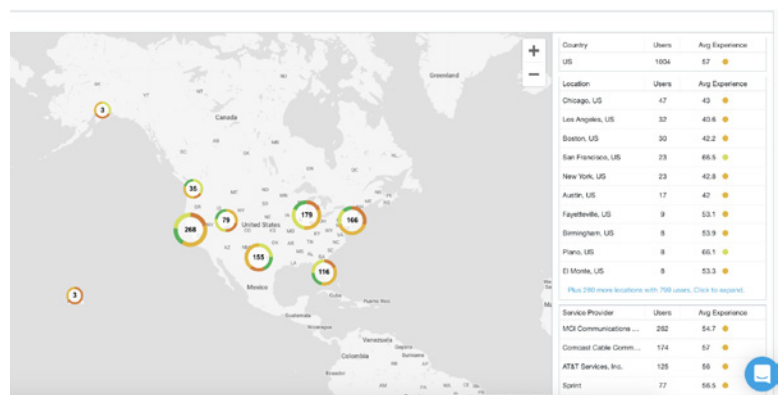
+
−

Greenland
Canada
United States
Mexico
Cuba
Guatemala
Venezuela
Colombia

3
35
79
268
179
166
155
116
3

| Country | Users | Avg Experience |
|---|---|---|
| US | 1604 | 57 |

| Location | Users | Avg Experience |
|---|---|---|
| Chicago, US | 47 | 43 |
| Los Angeles, US | 32 | 40.6 |
| Boston, US | 30 | 42.2 |
| San Francisco, US | 23 | 66.5 |
| New York, US | 23 | 42.8 |
| Austin, US | 17 | 42 |
| Fayetteville, US | 9 | 53.1 |
| Birmingham, US | 8 | 53.9 |
| Plano, US | 8 | 66.1 |
| El Monte, US | 8 | 53.3 |

Plus 280 more locations with 799 users. Click to expand.

| Service Provider | Users | Avg Experience |
|---|---|---|
| MCI Communications ... | 282 | 54.7 |
| Comcast Cable Comm... | 174 | 57 |
| AT&T Services, Inc. | 125 | 56 |
| Sprint | 77 | 56.5 |